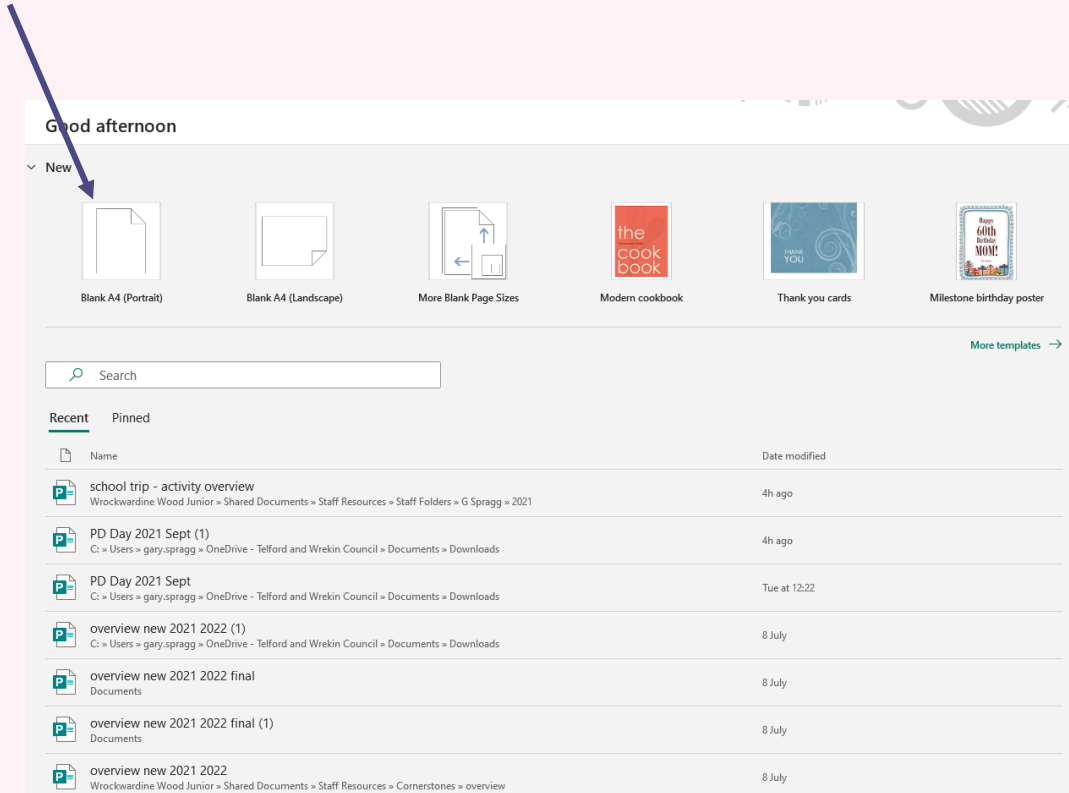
Good afternoon

New

Blank A4 (Portrait)

Blank A4 (Landscape)

More Blank Page Sizes

the cook book

Modern cookbook

THANK YOU

Thank you cards

Happy 60th Birthday MOM!

Milestone birthday poster

More templates →

Search

Recent Pinned

Name Date modified

school trip - activity overview
Wrockwardine Wood Junior » Shared Documents » Staff Resources » Staff Folders » G Spragg » 2021
4h ago

PD Day 2021 Sept (1)
C: » Users » gary.spragg » OneDrive - Telford and Wrekin Council » Documents » Downloads
4h ago

PD Day 2021 Sept
C: » Users » gary.spragg » OneDrive - Telford and Wrekin Council » Documents » Downloads
Tue at 12:22

overview new 2021 2022 (1)
C: » Users » gary.spragg » OneDrive - Telford and Wrekin Council » Documents » Downloads
8 July

overview new 2021 2022 final
Documents
8 July

overview new 2021 2022 final (1)
Documents
8 July

overview new 2021 2022
Wrockwardine Wood Junior » Shared Documents » Staff Resources » Cornerstones » overview
8 July